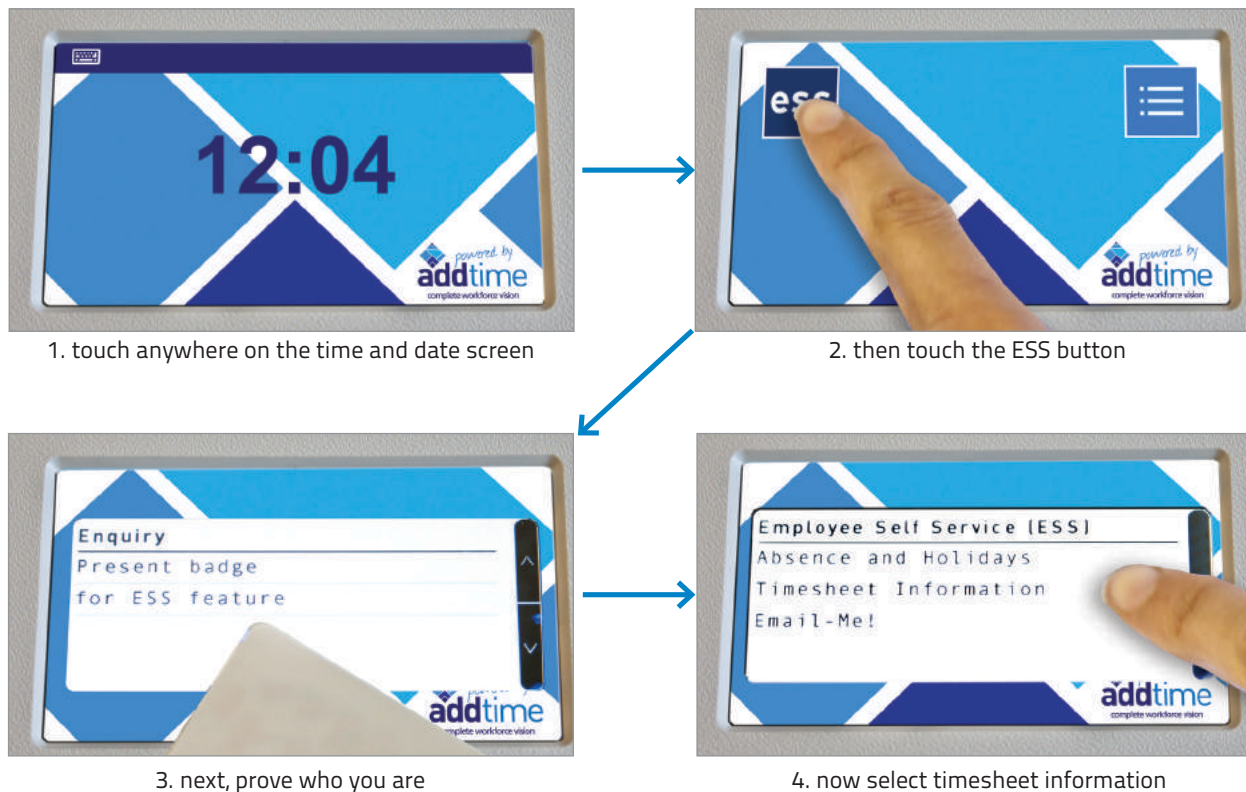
12:04

powered by
addtime
complete workforce vision

1. touch anywhere on the time and date screen

ess

powered by
addtime
complete workforce vision

2. then touch the ESS button

Enquiry
Present badge
for ESS feature

addtime
complete workforce vision

3. next, prove who you are

Employee Self Service (ESS)
Absence and Holidays
Timesheet Information
Email-Me!

addtime
complete workforce vision

4. now select timesheet information